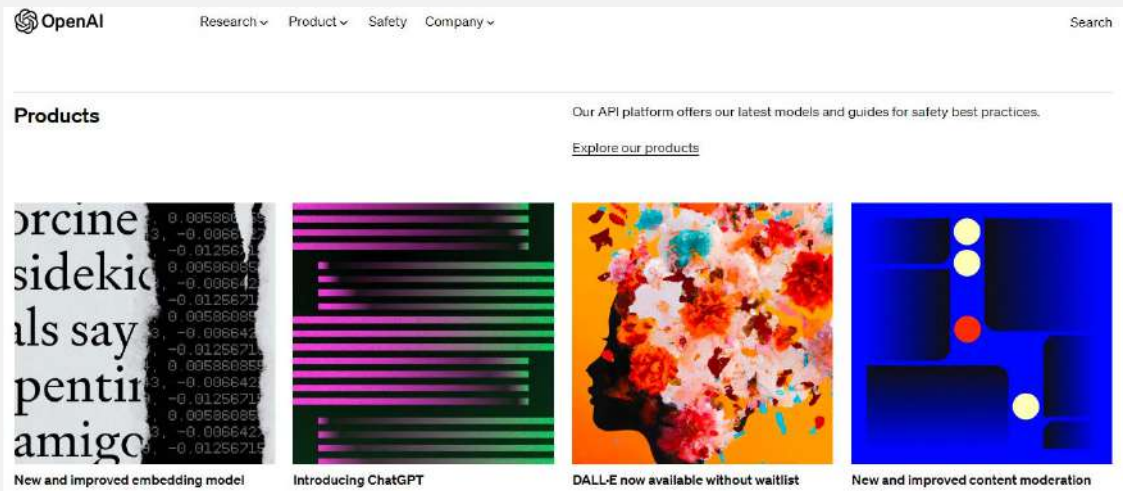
OpenAI Research Product Safety Company Search

Products

Our API platform offers our latest models and guides for safety best practices.

Explore our products

orcine sidekic als say pentir amigo

0.005860 3, -0.0066 -0.012567 0.00586085 3, -0.006642 -0.0125671 0.00586085 3, -0.006642 -0.0125671 0.00586085 3, -0.006642 -0.0125671 0.00586085 3, -0.006642 -0.0125671

New and improved embedding model

Introducing ChatGPT

DALL·E now available without waitlist

New and improved content moderation